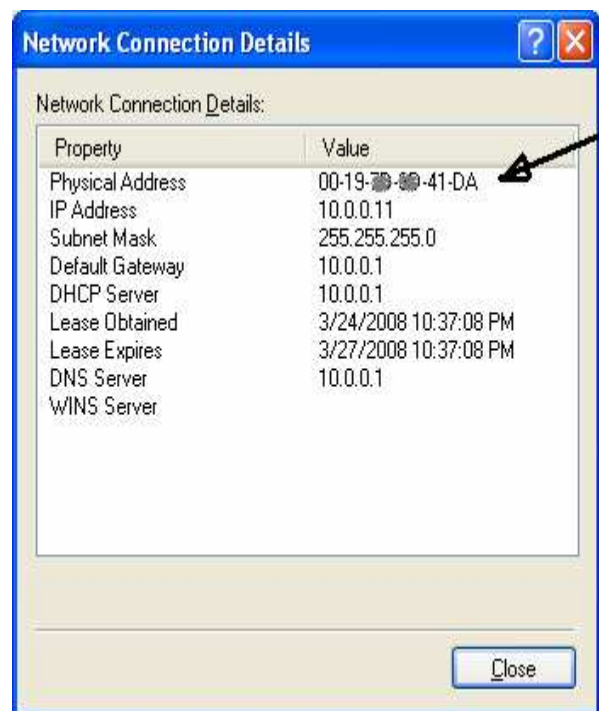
Network Connection Details

Network Connection Details:

| Property | Value |
|---|---|
| Physical Address | 00-19-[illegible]-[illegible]-41-DA |
| IP Address | 10.0.0.11 |
| Subnet Mask | 255.255.255.0 |
| Default Gateway | 10.0.0.1 |
| DHCP Server | 10.0.0.1 |
| Lease Obtained | 3/24/2008 10:37:08 PM |
| Lease Expires | 3/27/2008 10:37:08 PM |
| DNS Server | 10.0.0.1 |
| WINS Server | |

Close